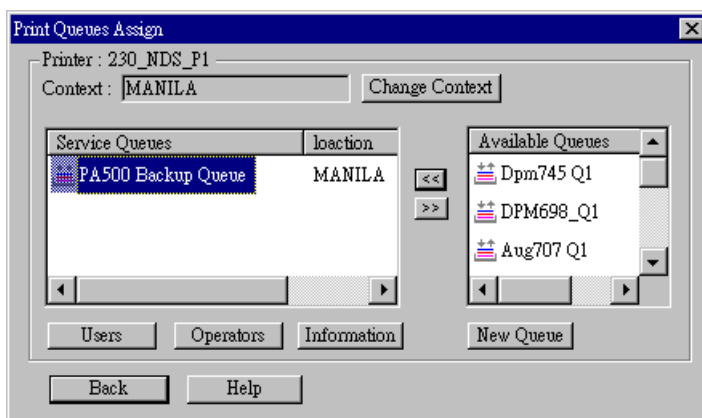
Print Queues Assign

Printer : 230_NDS_P1

Context : MANILA

Change Context

| Service Queues | loaction |
|---|---|
| PA500 Backup Queue | MANILA |

<<

>>

| Available Queues |
|---|
| Dpm745 Q1 |
| DPM698_Q1 |
| Aug707 Q1 |

Users

Operators

Information

New Queue

Back

Help